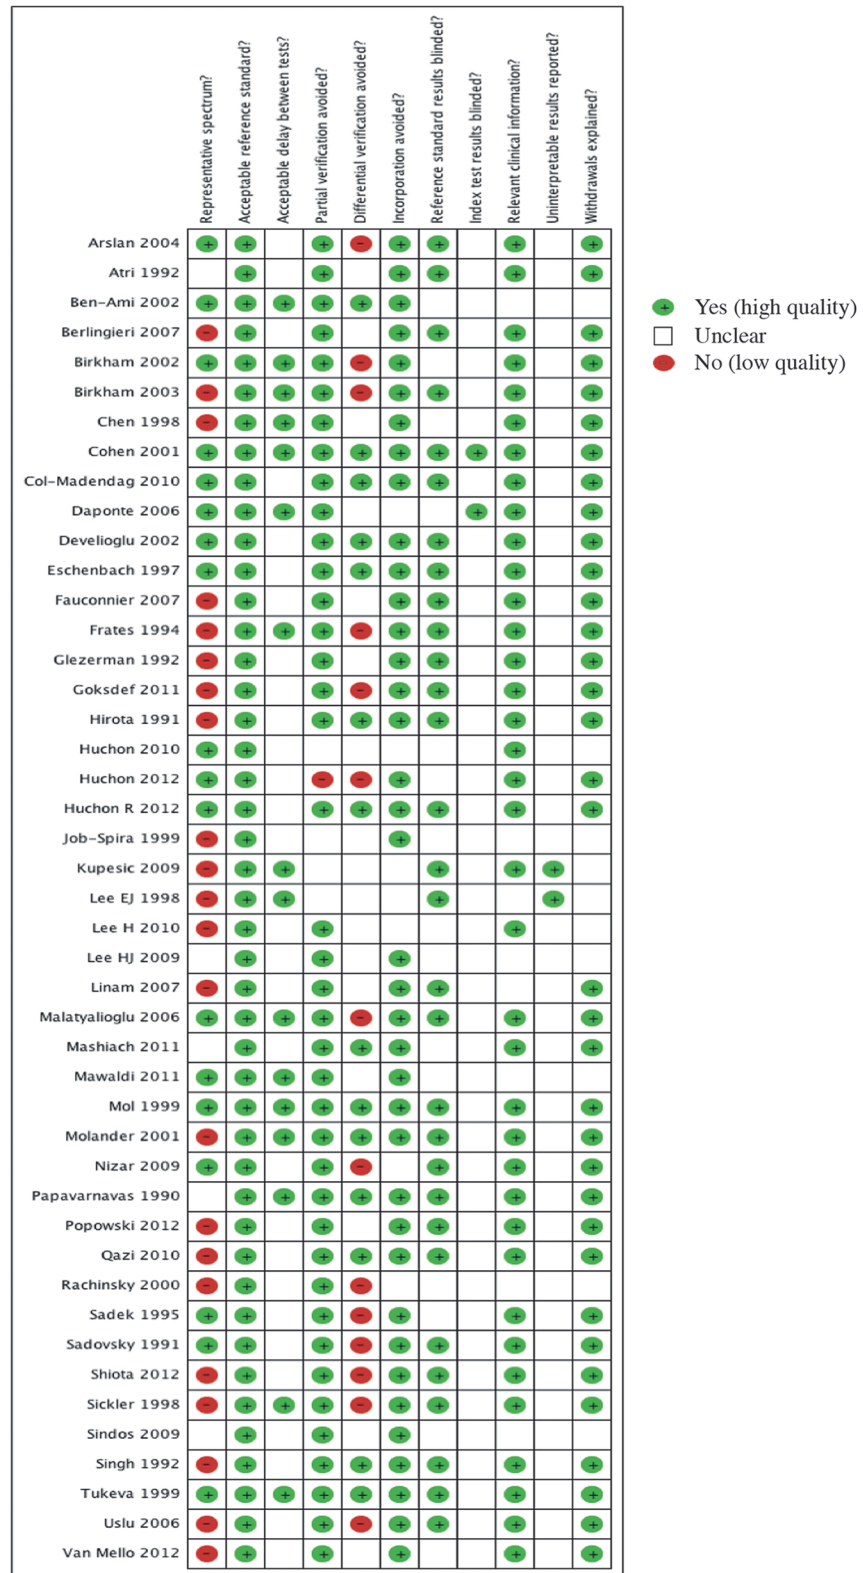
| | Representative spectrum? | Acceptable reference standard? | Acceptable delay between tests? | Partial verification avoided? | Differential verification avoided? | Incorporation avoided? | Reference standard results blinded? | Index test results blinded? | Relevant clinical information? | Uninterpretable results reported? | Withdrawals explained? |
|---|---|---|---|---|---|---|---|---|---|---|---|
| Arslan 2004 | + | + | | + | − | + | + | | + | | + |
| Atri 1992 | | + | | + | | + | + | | + | | + |
| Ben-Ami 2002 | + | + | + | + | + | + | | | | | |
| Berlingieri 2007 | − | + | | + | | + | + | | + | | + |
| Birkham 2002 | + | + | + | + | − | + | | | + | | + |
| Birkham 2003 | − | + | + | + | − | + | + | | + | | + |
| Chen 1998 | − | + | + | + | | + | | | + | | + |
| Cohen 2001 | + | + | + | + | + | + | + | + | + | | + |
| Col-Madendag 2010 | + | + | | + | + | + | + | | + | | + |
| Daponte 2006 | + | + | + | + | | | | + | + | | + |
| Develioglu 2002 | + | + | | + | + | + | + | | + | | + |
| Eschenbach 1997 | + | + | | + | + | + | + | | + | | + |
| Fauconnier 2007 | − | + | | + | | + | + | | + | | + |
| Frates 1994 | − | + | + | + | − | + | + | | + | | + |
| Glezerman 1992 | − | + | | + | | + | + | | + | | + |
| Goksdef 2011 | − | + | | + | − | + | + | | + | | + |
| Hirota 1991 | − | + | | + | + | + | + | | + | | + |
| Huchon 2010 | + | + | | | | | | | + | | |
| Huchon 2012 | + | + | | − | − | + | | | + | | + |
| Huchon R 2012 | + | + | | + | + | + | + | | + | | + |
| Job-Spira 1999 | − | + | | | | + | | | | | |
| Kupesic 2009 | − | + | + | | | | + | | + | + | |
| Lee EJ 1998 | − | + | + | | | | + | | | + | |
| Lee H 2010 | − | + | | + | | | | | + | | |
| Lee HJ 2009 | | + | | + | | + | | | | | |
| Linam 2007 | − | + | | + | | + | + | | | | + |
| Malatyalioglu 2006 | + | + | + | + | − | + | + | | + | | + |
| Mashiach 2011 | | + | | + | + | + | | | + | | + |
| Mawaldi 2011 | + | + | + | + | | + | | | | | |
| Mol 1999 | + | + | + | + | + | + | + | | + | | + |
| Molander 2001 | − | + | + | + | + | + | + | | + | | + |
| Nizar 2009 | + | + | | + | − | | + | | + | | + |
| Papavarnavas 1990 | | + | + | + | + | + | + | | + | | + |
| Popowski 2012 | − | + | | + | | + | + | | + | | + |
| Qazi 2010 | − | + | | + | + | + | + | | + | | + |
| Rachinsky 2000 | − | + | | + | − | | | | | | |
| Sadek 1995 | + | + | | + | − | + | | | + | | + |
| Sadovsky 1991 | + | + | | + | − | + | + | | + | | + |
| Shiota 2012 | − | + | | + | − | + | + | | + | | + |
| Sickler 1998 | − | + | + | + | − | + | + | | + | | + |
| Sindos 2009 | | + | | + | | + | | | | | |
| Singh 1992 | − | + | | + | + | + | + | | + | | + |
| Tukeva 1999 | + | + | + | + | + | + | + | | + | | + |
| Uslu 2006 | − | + | | + | − | + | + | | + | | + |
| Van Mello 2012 | − | + | | + | | + | | | + | | + |

+ Yes (high quality)
Unclear
− No (low quality)